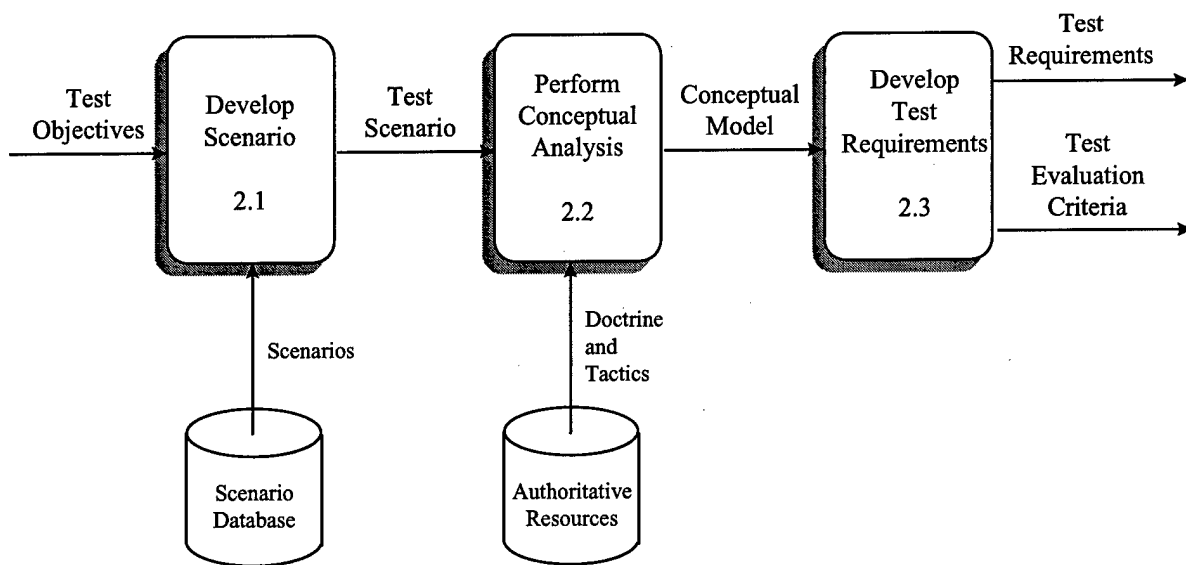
Test Objectives

Develop Scenario

2.1

Test Scenario

Perform Conceptual Analysis

2.2

Conceptual Model

Develop Test Requirements

2.3

Test Requirements

Test Evaluation Criteria

Scenarios

Scenario Database

Doctrine and Tactics

Authoritative Resources